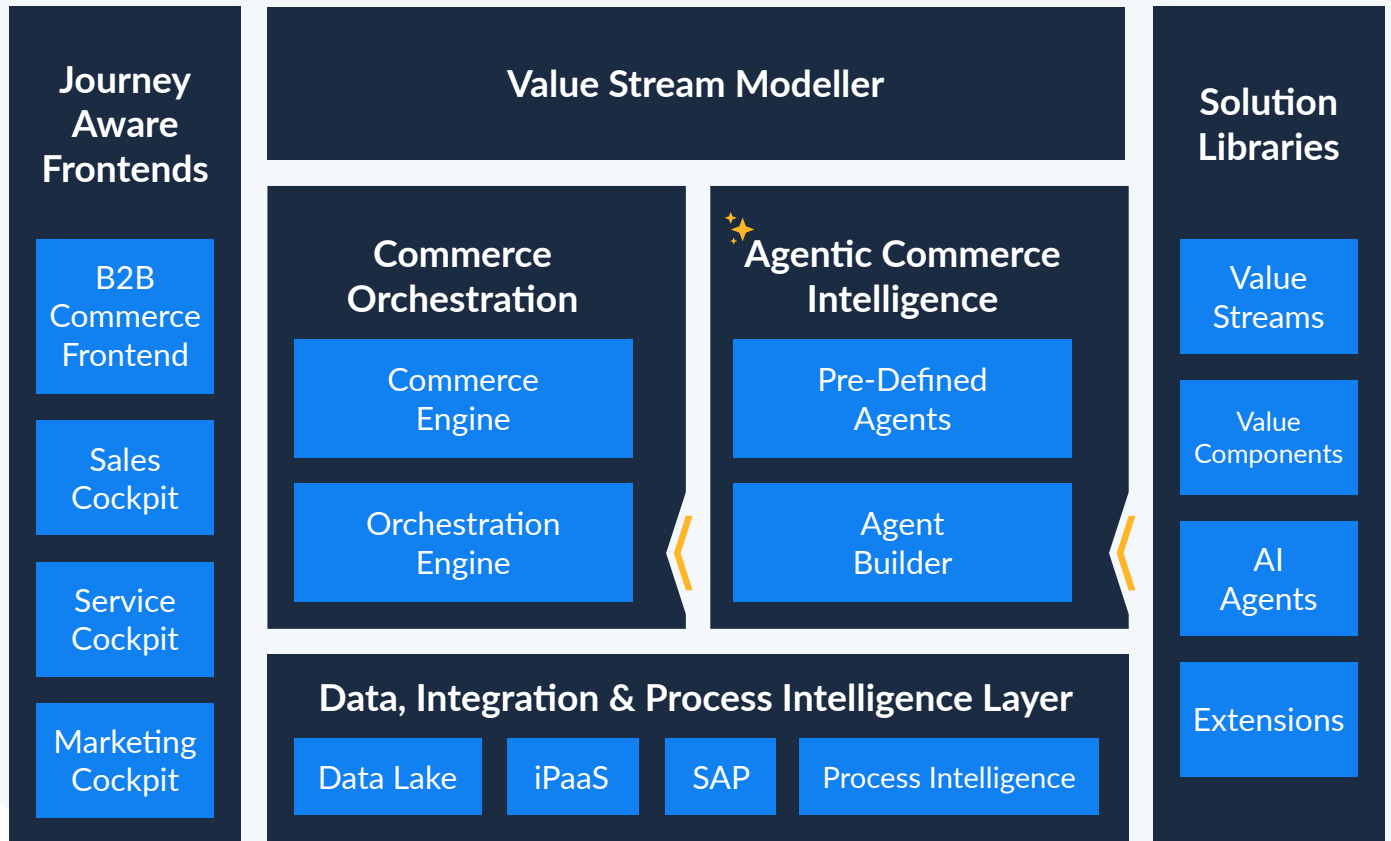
Journey Aware Frontends

B2B Commerce Frontend

Sales Cockpit

Service Cockpit

Marketing Cockpit

Value Stream Modeller

Commerce Orchestration

Commerce Engine

Orchestration Engine

Agentic Commerce Intelligence

Pre-Defined Agents

Agent Builder

Data, Integration & Process Intelligence Layer

Data Lake

iPaaS

SAP

Process Intelligence

Solution Libraries

Value Streams

Value Components

AI Agents

Extensions